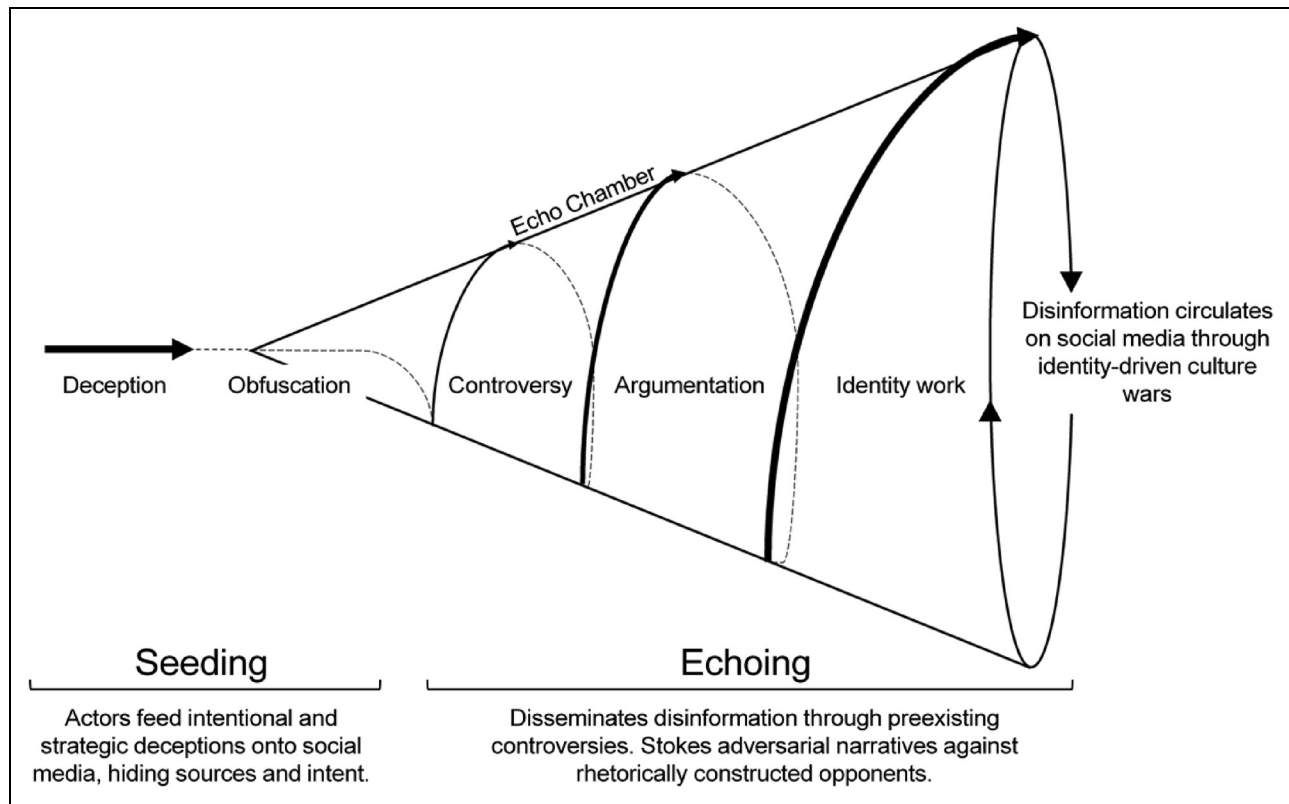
Echo Chamber

Disinformation circulates on social media through identity-driven culture wars

Deception

Obfuscation

Controversy

Argumentation

Identity work

Seeding

Actors feed intentional and strategic deceptions onto social media, hiding sources and intent.

Echoing

Disseminates disinformation through preexisting controversies. Stokes adversarial narratives against rhetorically constructed opponents.